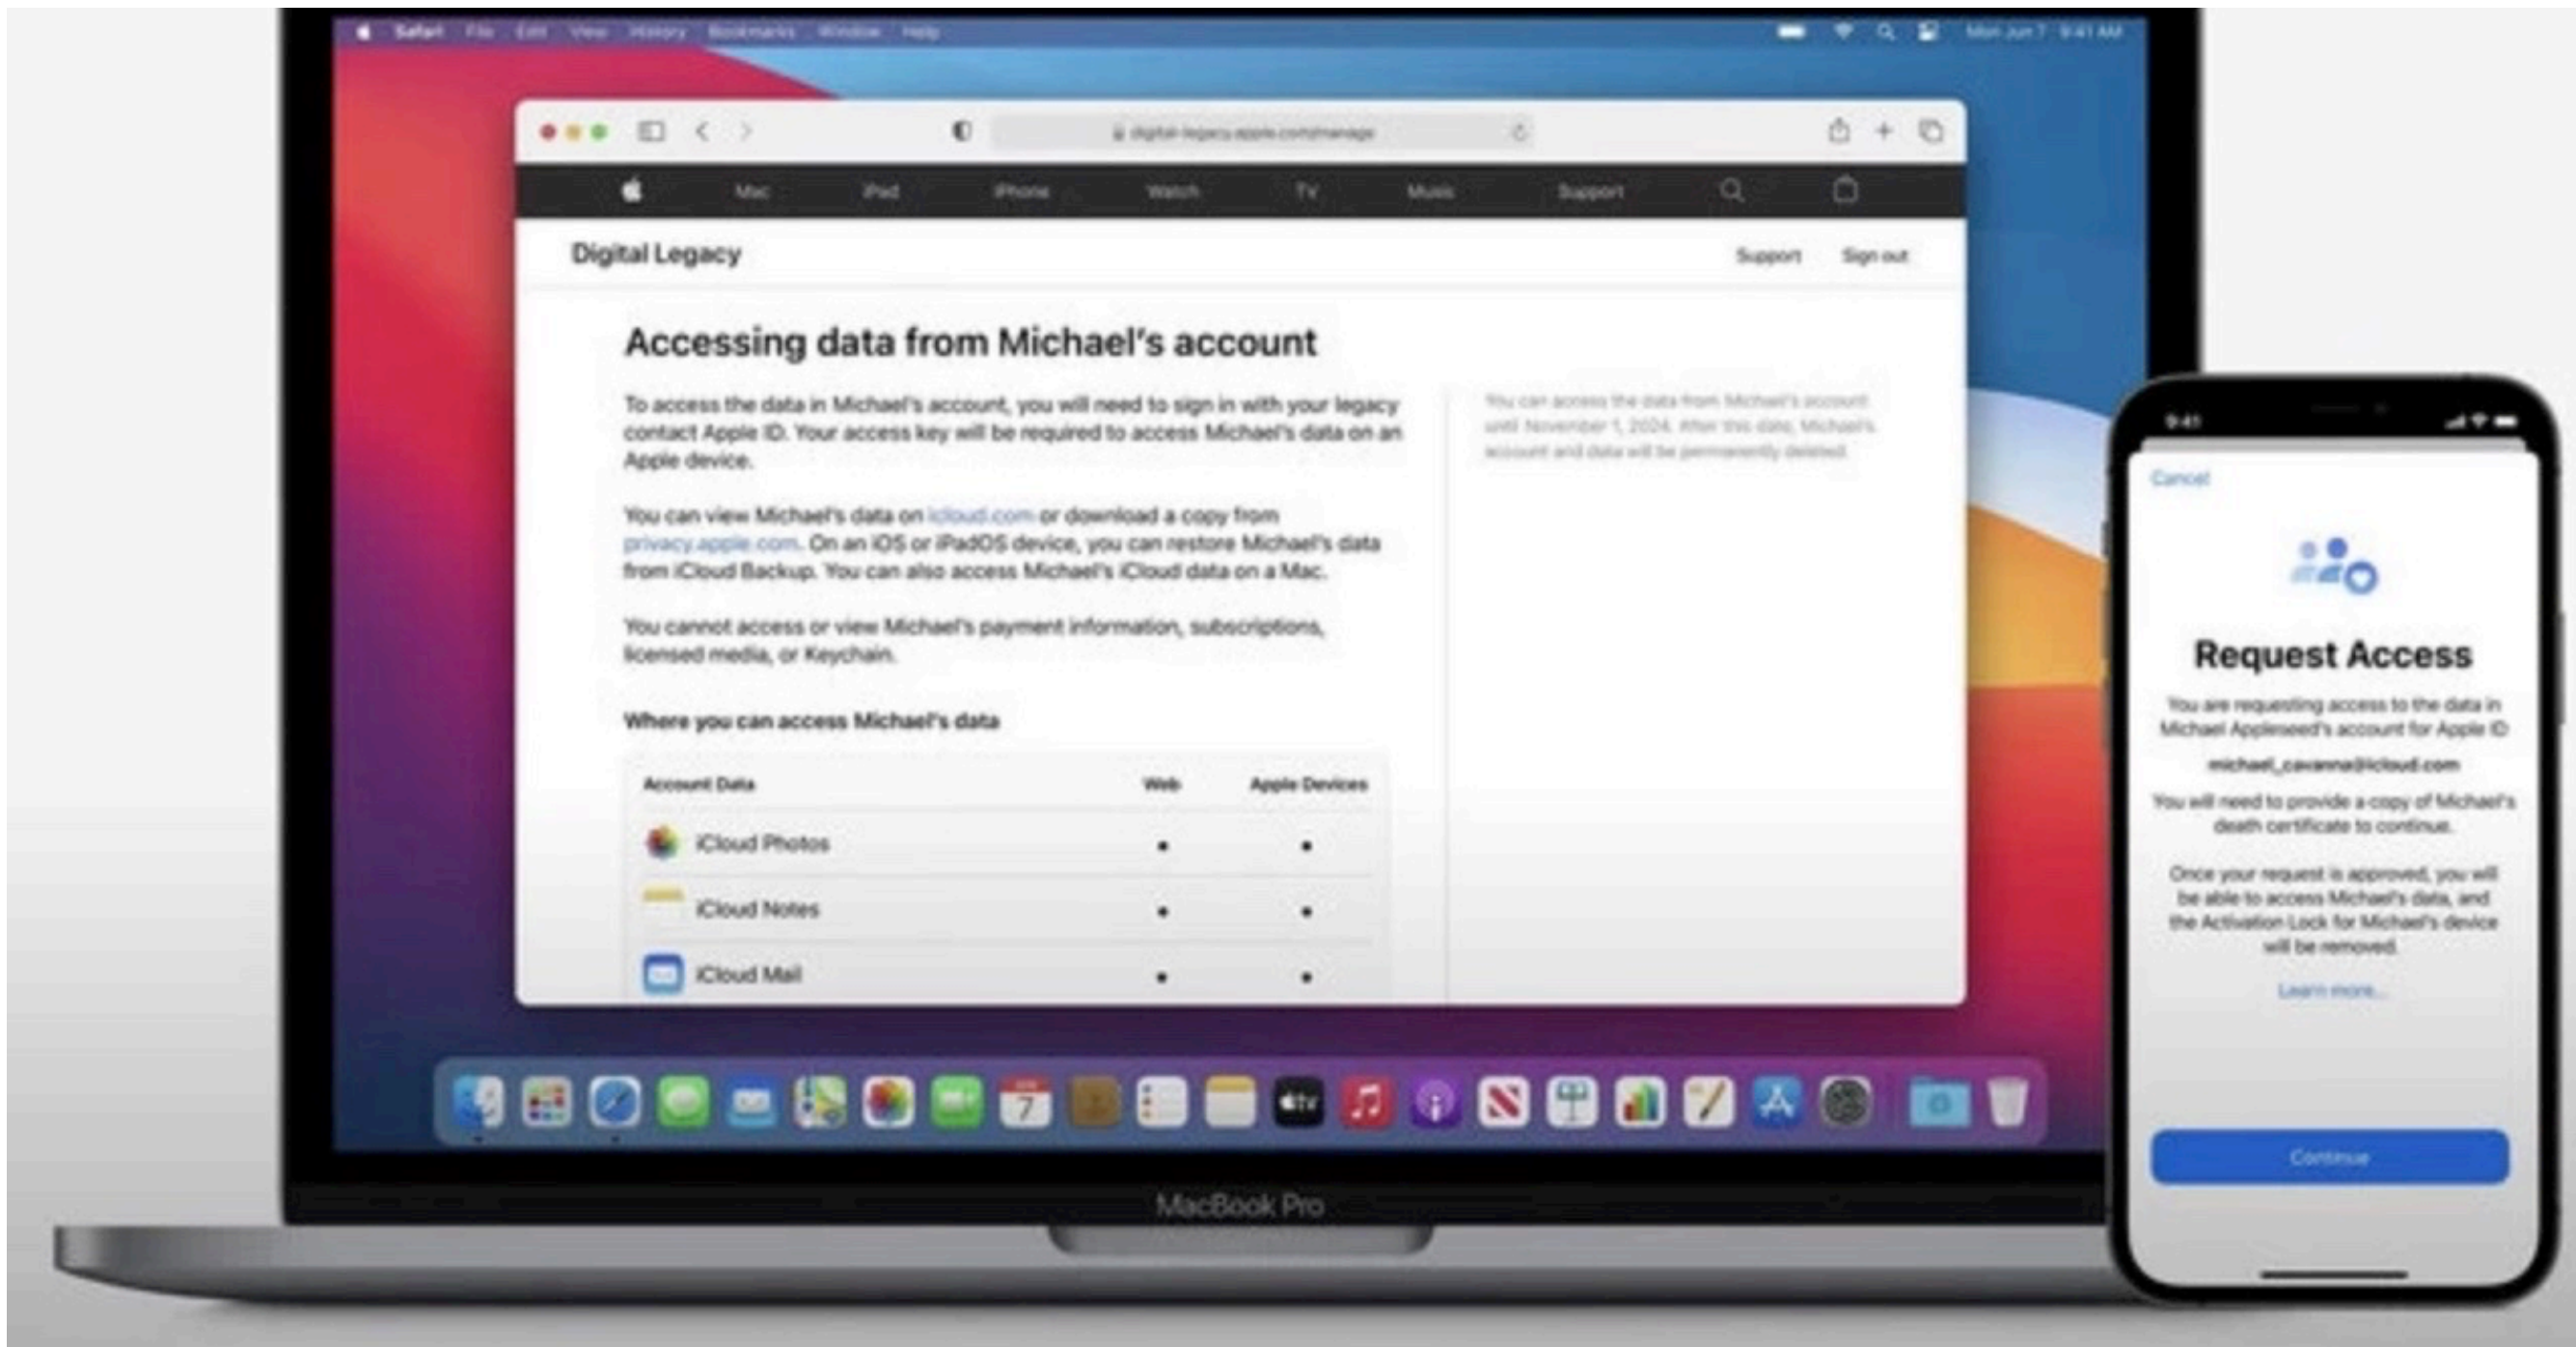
Safari File Edit View History Bookmarks Window Help

Mon Jun 7 9:41 AM

digital-legacy.apple.com/manage

Mac iPad iPhone Watch TV Music Support

Digital Legacy

Support Sign out

Accessing data from Michael's account

To access the data in Michael's account, you will need to sign in with your legacy contact Apple ID. Your access key will be required to access Michael's data on an Apple device.

You can view Michael's data on icloud.com or download a copy from privacy.apple.com. On an iOS or iPadOS device, you can restore Michael's data from iCloud Backup. You can also access Michael's iCloud data on a Mac.

You cannot access or view Michael's payment information, subscriptions, licensed media, or Keychain.

Where you can access Michael's data

| Account Data | Web | Apple Devices |
|---|---|---|
| iCloud Photos | • | • |
| iCloud Notes | • | • |
| iCloud Mail | • | • |

You can access the data from Michael's account until November 1, 2024. After this date, Michael's account and data will be permanently deleted.

MacBook Pro

9:41

Cancel

Request Access

You are requesting access to the data in Michael Appleseed's account for Apple ID

michael_cavanna@icloud.com

You will need to provide a copy of Michael's death certificate to continue.

Once your request is approved, you will be able to access Michael's data, and the Activation Lock for Michael's device will be removed.

Learn more...

Continue